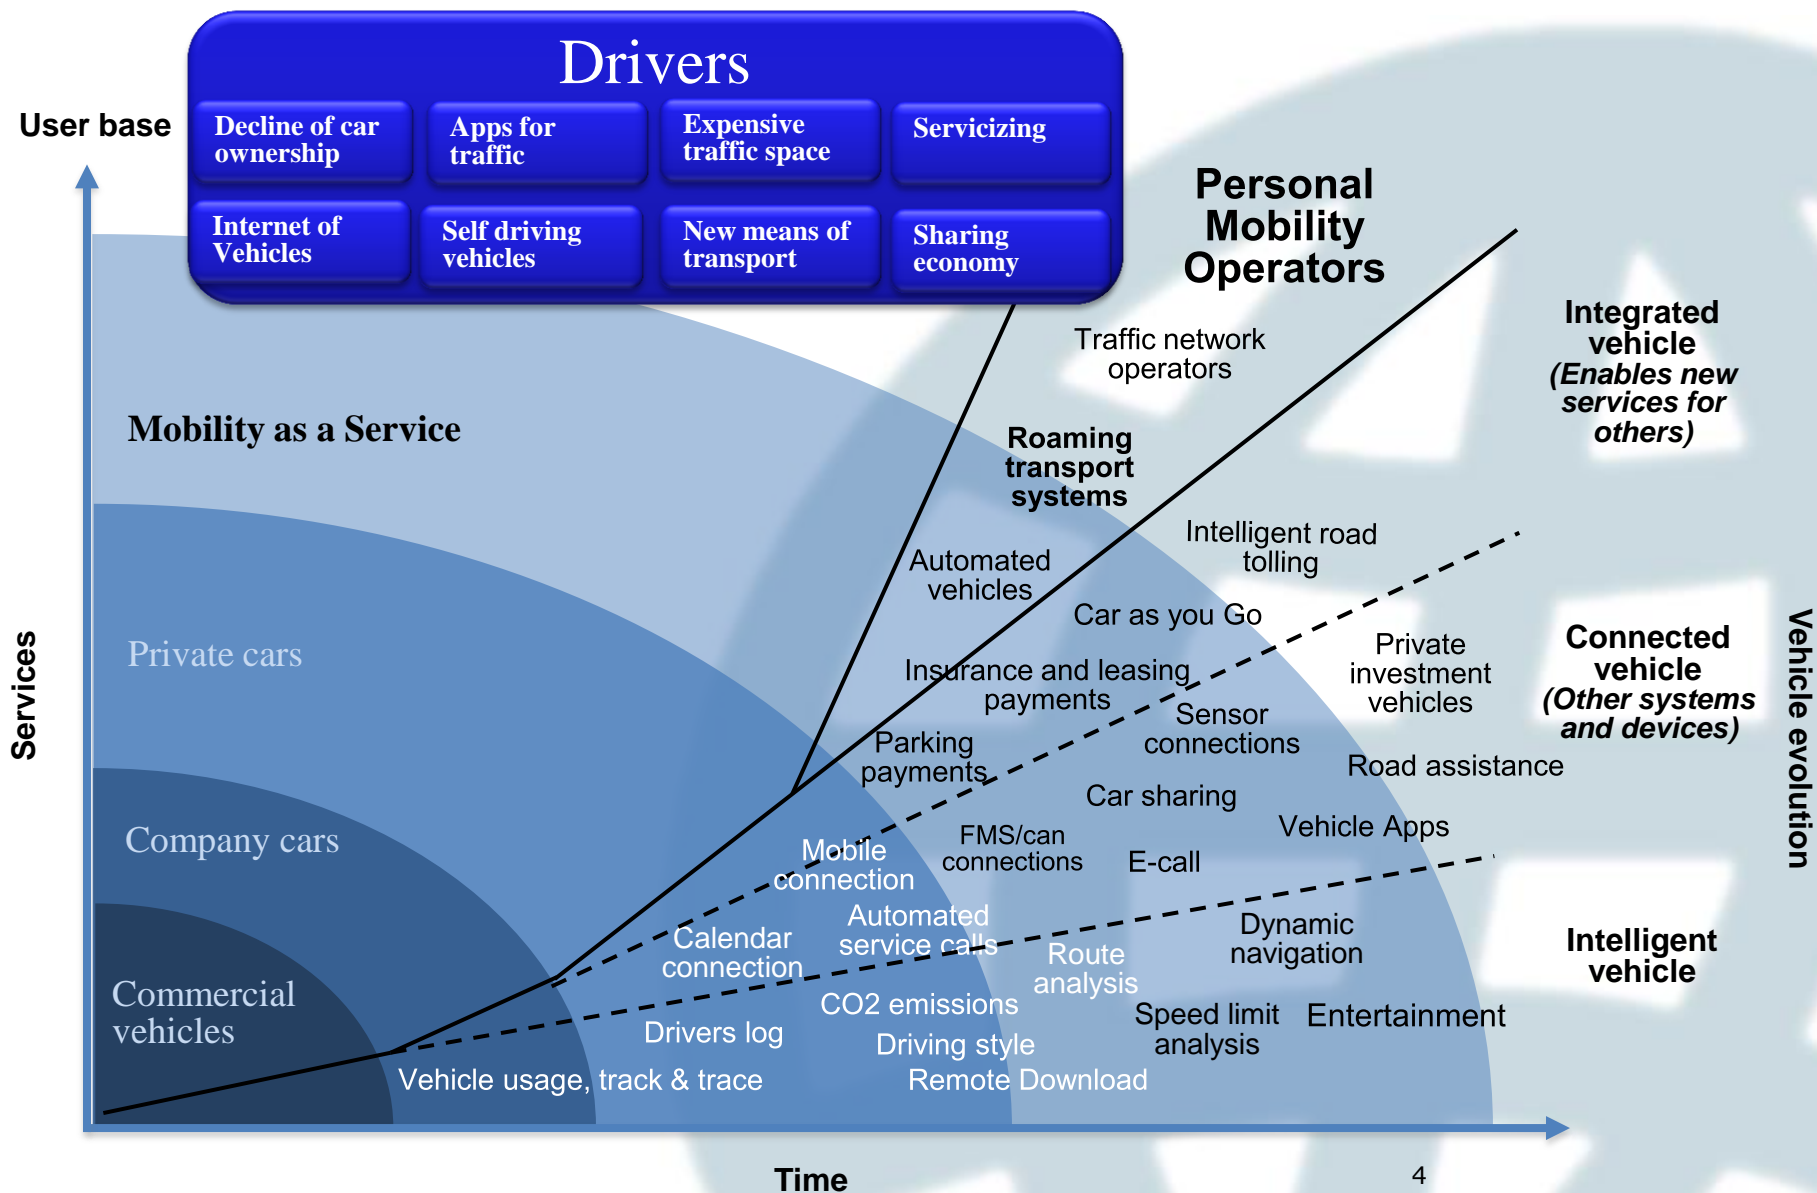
Drivers

Decline of car ownership

Apps for traffic

Expensive traffic space

Servicizing

Internet of Vehicles

Self driving vehicles

New means of transport

Sharing economy

User base

Personal Mobility Operators

Traffic network operators

Integrated vehicle (Enables new services for others)

Mobility as a Service

Roaming transport systems

Intelligent road tolling

Automated vehicles

Car as you Go

Private cars

Insurance and leasing payments

Private investment vehicles

Connected vehicle (Other systems and devices)

Sensor connections

Parking payments

Road assistance

Car sharing

Vehicle evolution

Services

Company cars

FMS/can connections

Vehicle Apps

Mobile connection

E-call

Automated service calls

Calendar connection

Dynamic navigation

Route analysis

Intelligent vehicle

Commercial vehicles

CO2 emissions

Drivers log

Speed limit analysis

Entertainment

Driving style

Vehicle usage, track & trace

Remote Download

Time

4